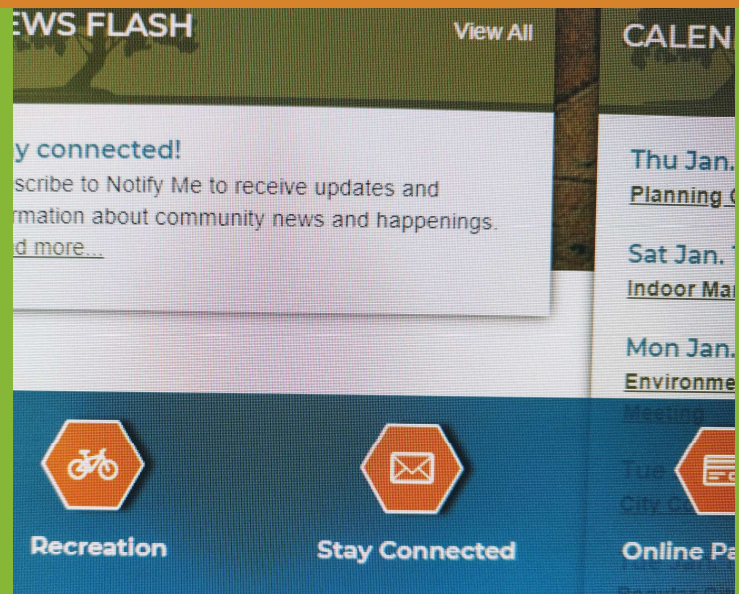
EWS FLASH

View All

y connected!

scribe to Notify Me to receive updates and rmation about community news and happenings.

d more...

CALEN

Thu Jan.

Planning

Sat Jan.

Indoor Ma

Mon Jan.

Environme

Meeting

Tue

City C

Recreation

Stay Connected

Online P